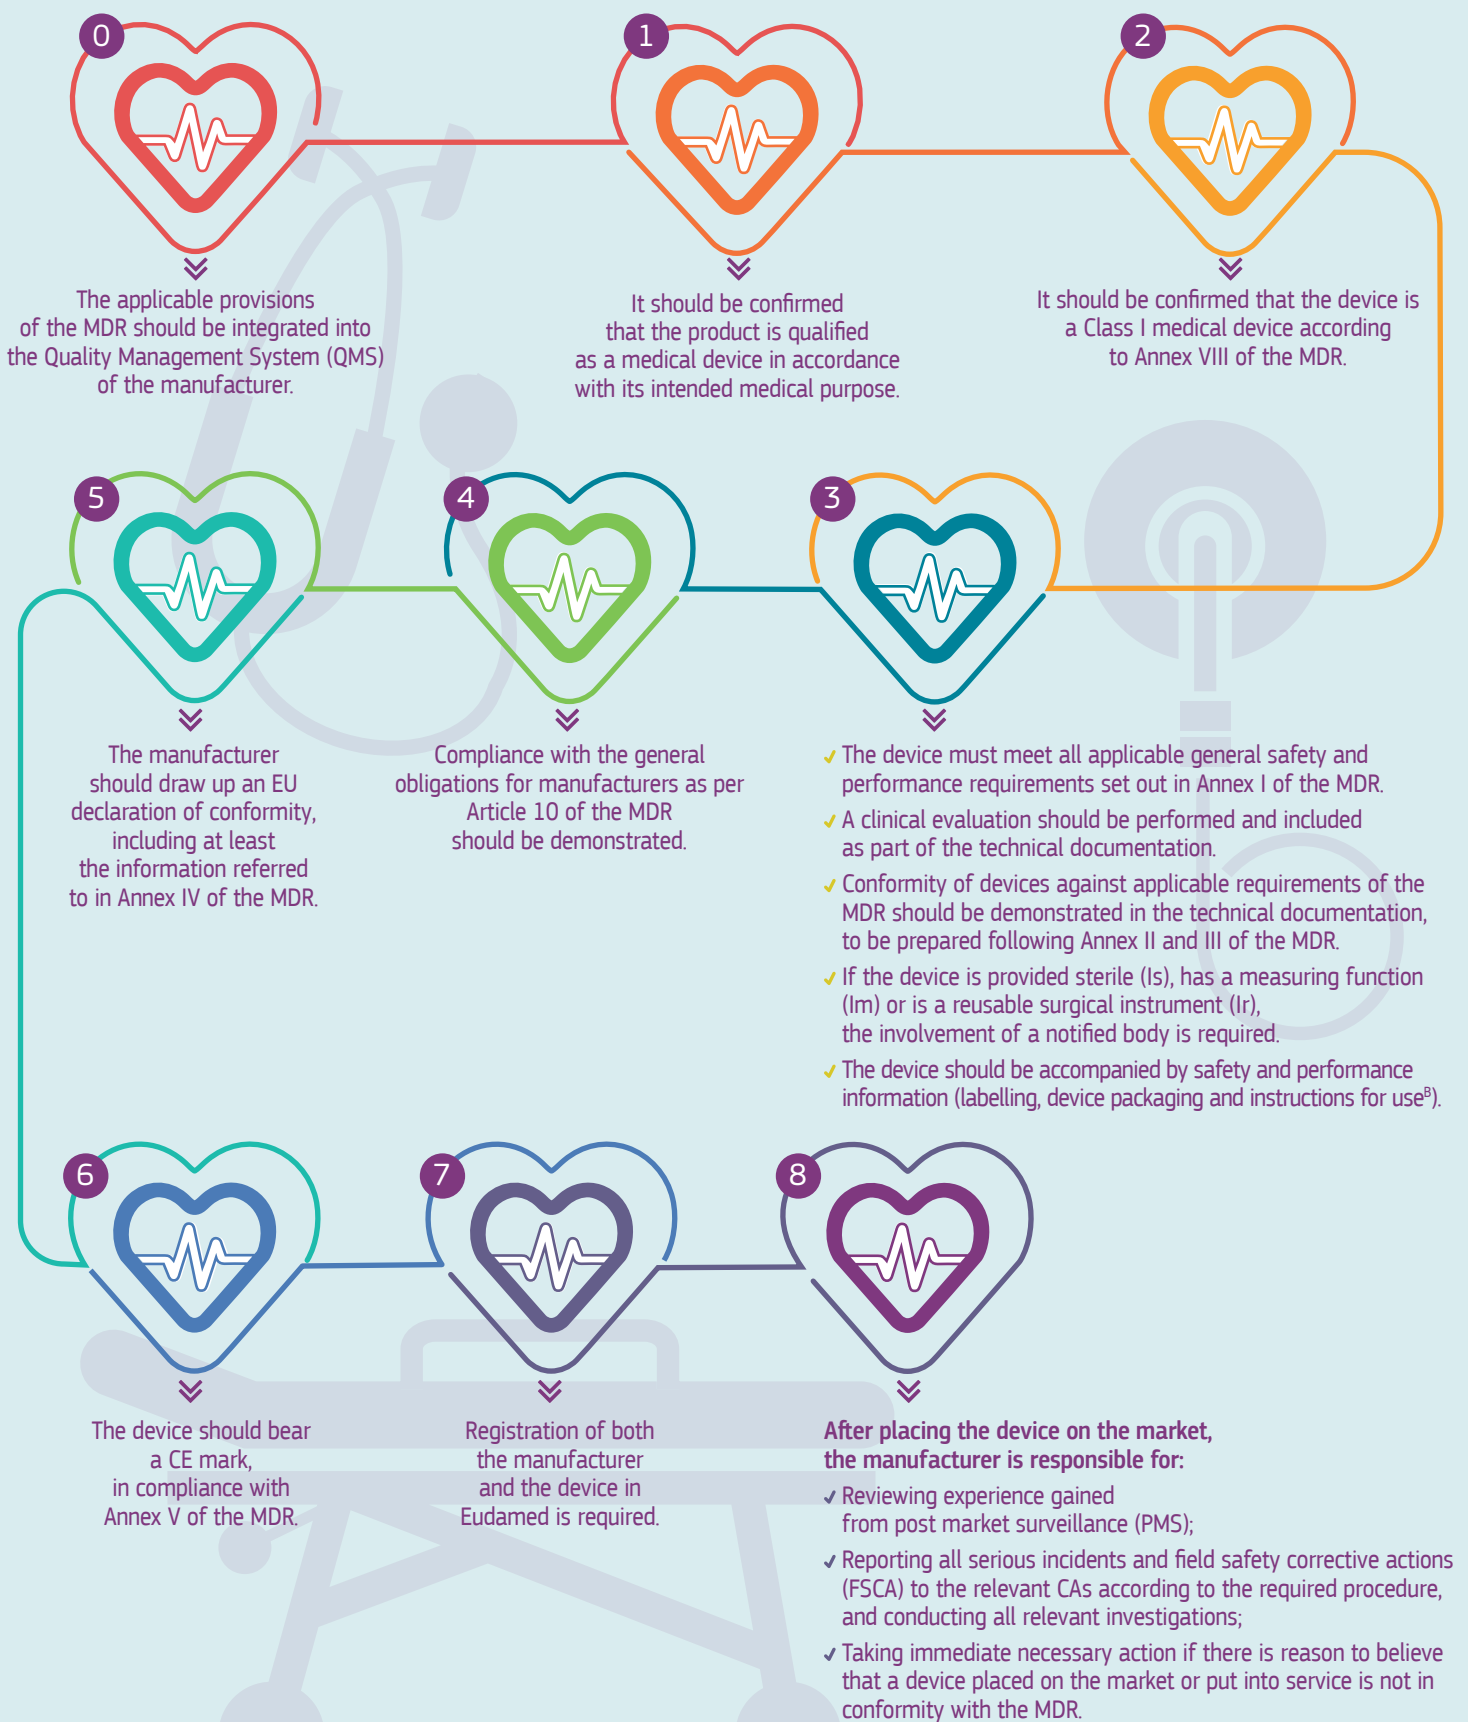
0

The applicable provisions of the MDR should be integrated into the Quality Management System (QMS) of the manufacturer.

1

It should be confirmed that the product is qualified as a medical device in accordance with its intended medical purpose.

2

It should be confirmed that the device is a Class I medical device according to Annex VIII of the MDR.

5

The manufacturer should draw up an EU declaration of conformity, including at least the information referred to in Annex IV of the MDR.

4

Compliance with the general obligations for manufacturers as per Article 10 of the MDR should be demonstrated.

3

✓ The device must meet all applicable general safety and performance requirements set out in Annex I of the MDR.

✓ A clinical evaluation should be performed and included as part of the technical documentation.

✓ Conformity of devices against applicable requirements of the MDR should be demonstrated in the technical documentation, to be prepared following Annex II and III of the MDR.

✓ If the device is provided sterile (Is), has a measuring function (Im) or is a reusable surgical instrument (Ir), the involvement of a notified body is required.

✓ The device should be accompanied by safety and performance information (labelling, device packaging and instructions for use$^B$).

6

The device should bear a CE mark, in compliance with Annex V of the MDR.

7

Registration of both the manufacturer and the device in Eudamed is required.

8

After placing the device on the market, the manufacturer is responsible for:

✓ Reviewing experience gained from post market surveillance (PMS);

✓ Reporting all serious incidents and field safety corrective actions (FSCA) to the relevant CAs according to the required procedure, and conducting all relevant investigations;

✓ Taking immediate necessary action if there is reason to believe that a device placed on the market or put into service is not in conformity with the MDR.